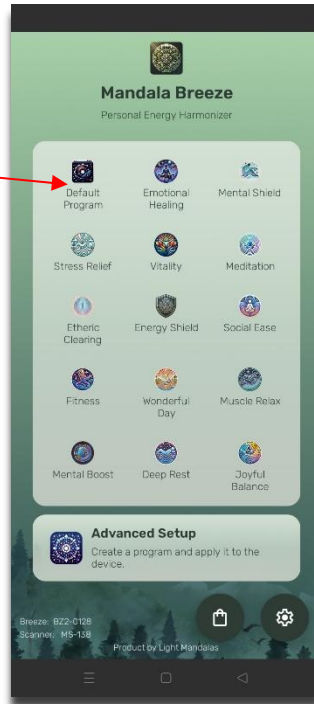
Mandala Breeze

Personal Energy Harmonizer

Default Program
Emotional Healing
Mental Shield
Stress Relief
Vitality
Meditation
Etheric Clearing
Energy Shield
Social Ease
Fitness
Wonderful Day
Muscle Relax
Mental Boost
Deep Rest
Joyful Balance

Advanced Setup
Create a program and apply it to the device.

Breeze: BZ2-0128
Scanner: MS-158

Product by Light Mandalas